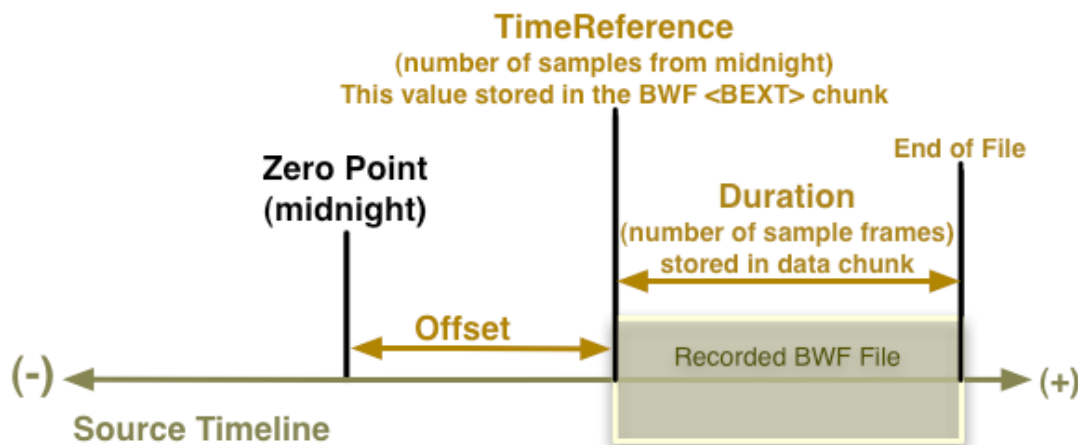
TimeReference
(number of samples from midnight)
This value stored in the BWF <BEXT> chunk

End of File

Zero Point
(midnight)

Duration
(number of sample frames)
stored in data chunk

Offset

Recorded BWF File

(-)

(+)

Source Timeline